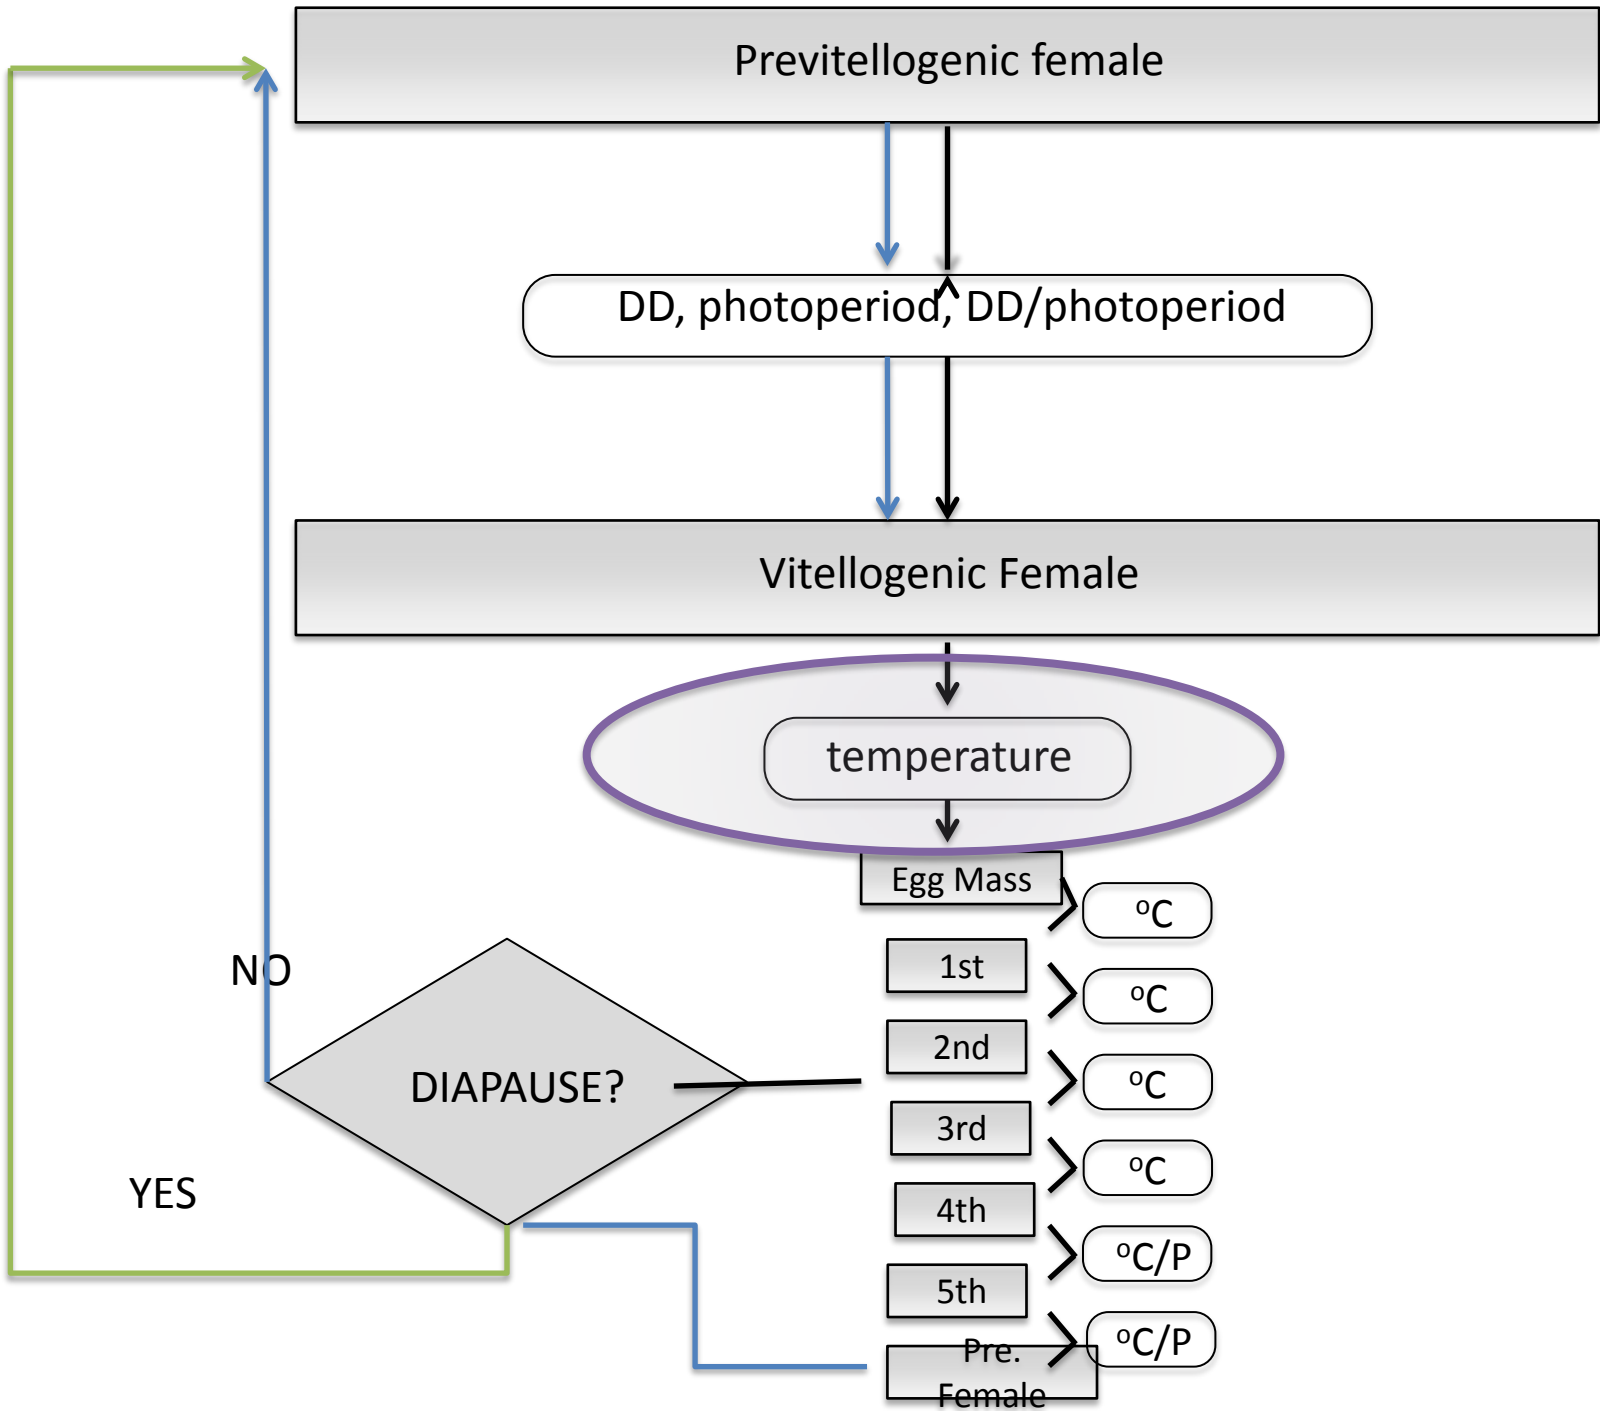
Previtellogenic female

DD, photoperiod, DD/photoperiod

Vitellogenic Female

temperature

Egg Mass

$^{o}C$

1st

$^{o}C$

2nd

$^{o}C$

3rd

$^{o}C$

4th

$^{o}C/P$

5th

$^{o}C/P$

Pre. Female

NO

DIAPAUSE?

YES